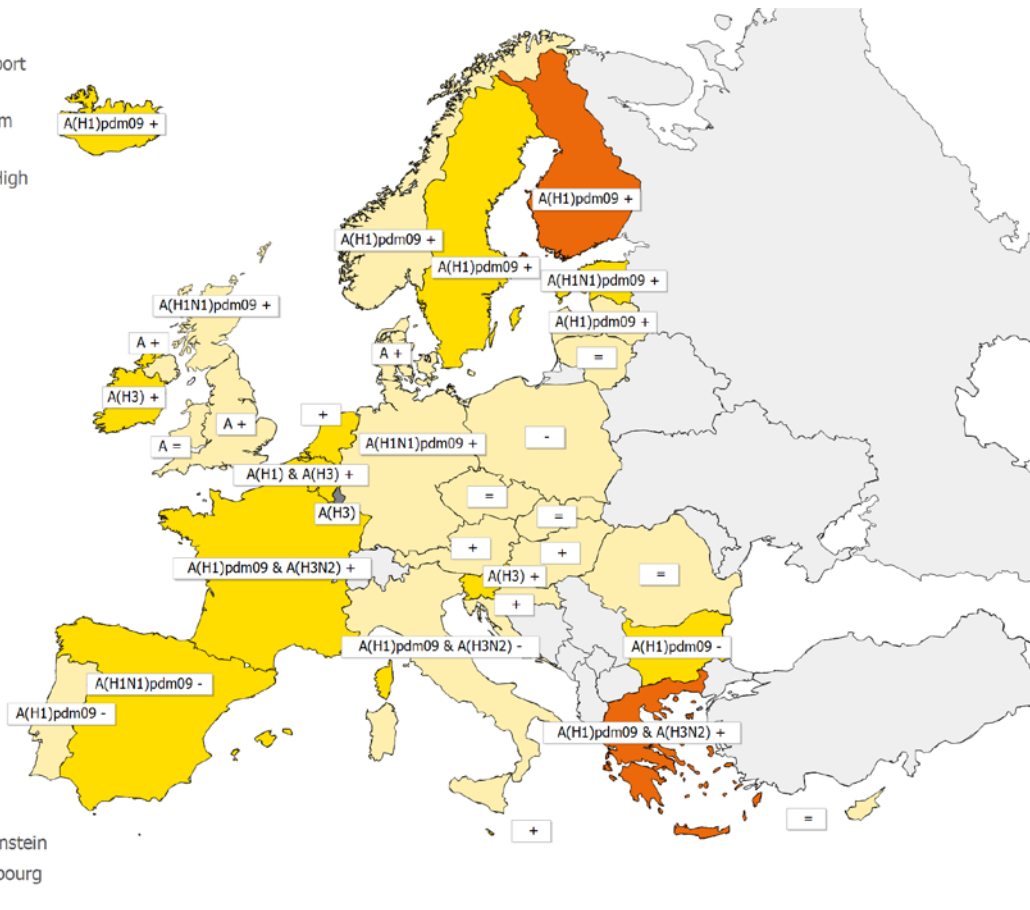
port

m

High

A(H1)pdm09 +

A(H1)pdm09 +

A(H1)pdm09 +

A(H1)pdm09 +

A(H1N1)pdm09 +

A(H1N1)pdm09 +

A(H1)pdm09 +

A +

A +

=

A(H3) +

+

A +

A(H1N1)pdm09 +

-

A =

A(H1) & A(H3) +

=

A(H3)

=

+

+

A(H1)pdm09 & A(H3N2) +

A(H3) +

=

+

A(H1)pdm09 & A(H3N2) -

A(H1)pdm09 -

A(H1N1)pdm09 -

A(H1)pdm09 -

A(H1)pdm09 & A(H3N2) +

+

=

nstein

bourg